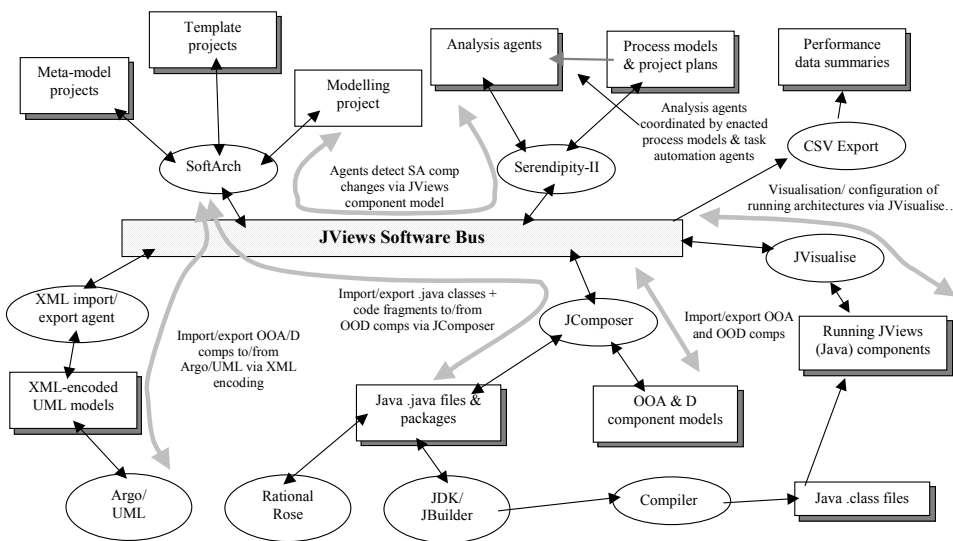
Template projects

Meta-model projects

Modelling project

Analysis agents

Process models & project plans

Performance data summaries

Analysis agents coordinated by enacted process models & task automation agents

SoftArch

Agents detect SA comp changes via JViews component model

Serendipity-II

CSV Export

Visualisation/ configuration of running architectures via JVisualise…

JViews Software Bus

JVisualise

XML import/ export agent

Import/export .java classes + code fragments to/from OOD comps via JComposer

JComposer

Import/export OOA and OOD comps

Running JViews (Java) components

Import/export OOA/D comps to/from Argo/UML via XML encoding

XML-encoded UML models

Java .java files & packages

OOA & D component models

Argo/ UML

Rational Rose

JDK/ JBuilder

Compiler

Java .class files